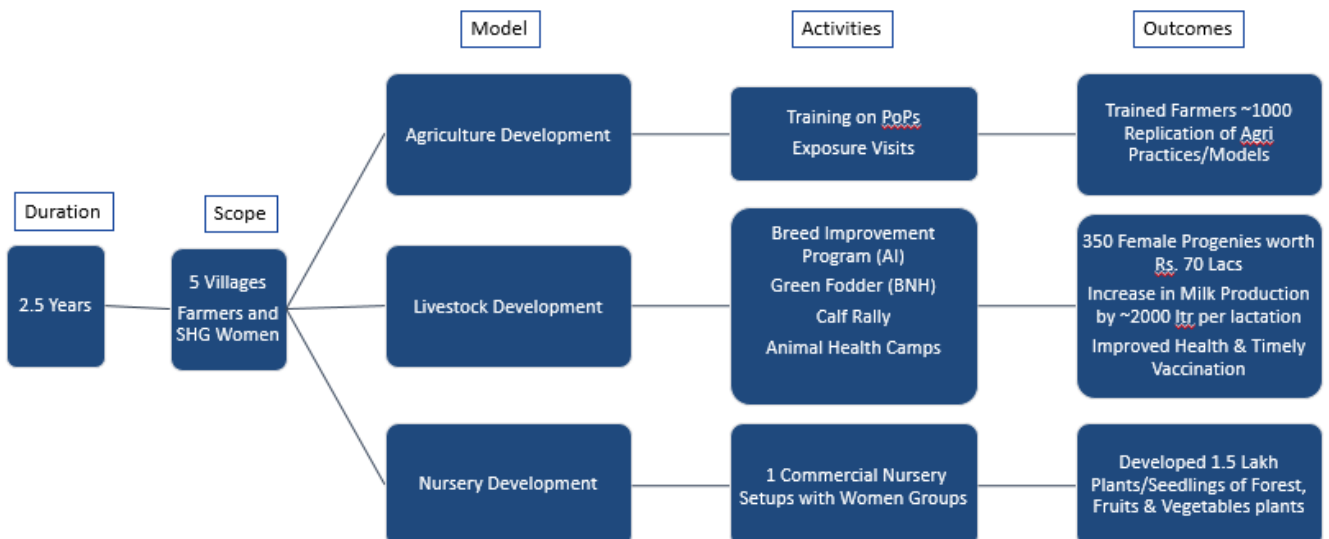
Duration

2.5 Years

Scope

5 Villages

Farmers and SHG Women

Model

Agriculture Development

Livestock Development

Nursery Development

Activities

Training on PoPs

Exposure Visits

Breed Improvement Program (AI)

Green Fodder (BNH)

Calf Rally

Animal Health Camps

1 Commercial Nursery Setups with Women Groups

Outcomes

Trained Farmers ~1000

Replication of Agri Practices/Models

350 Female Progenies worth Rs. 70 Lacs

Increase in Milk Production by ~2000 ltr per lactation

Improved Health & Timely Vaccination

Developed 1.5 Lakh Plants/Seedlings of Forest, Fruits & Vegetables plants